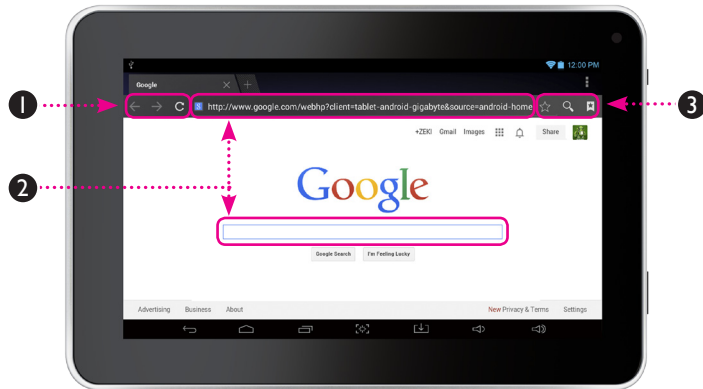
12:00 PM

Google

1

http://www.google.com/webhp?client=tablet-android-gigabyte&source=android-home

3

+ZEK! Gmail Images Share

2

Google

Google Search I'm Feeling Lucky

Advertising Business About New Privacy & Terms Settings